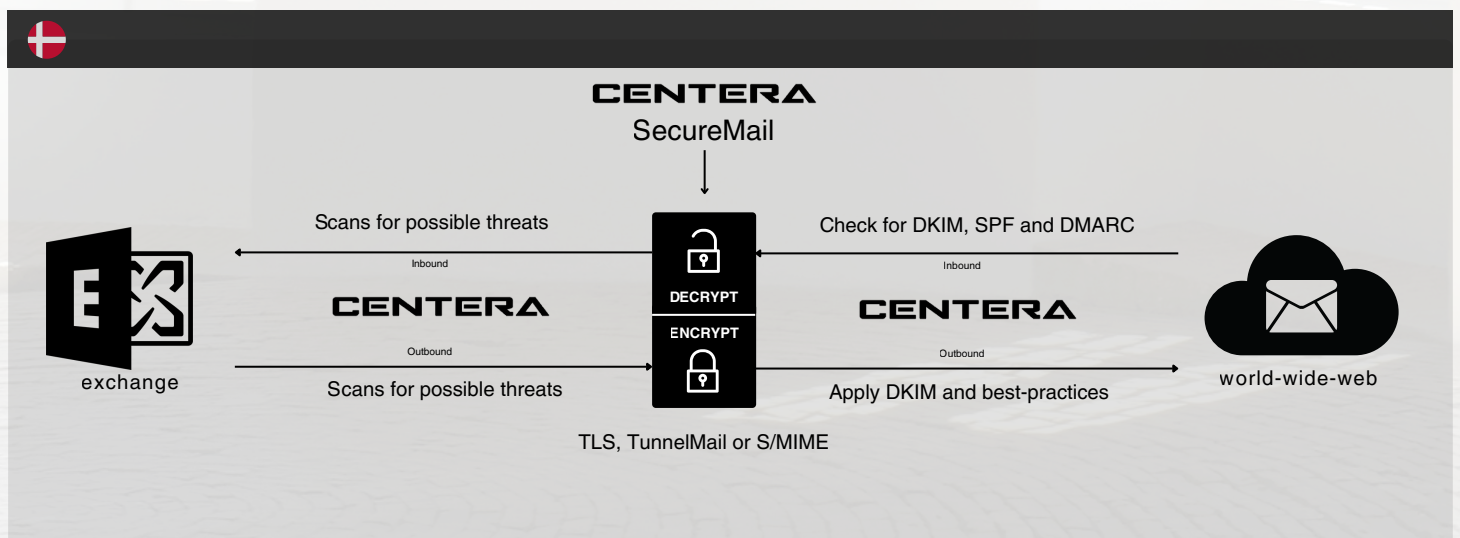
CENTERA
SecureMail

Scans for possible threats

Inbound

CENTERA

Outbound

Scans for possible threats

DECRYPT

ENCRYPT

Check for DKIM, SPF and DMARC

Inbound

CENTERA

Outbound

Apply DKIM and best-practices

exchange

world-wide-web

TLS, TunnelMail or S/MIME